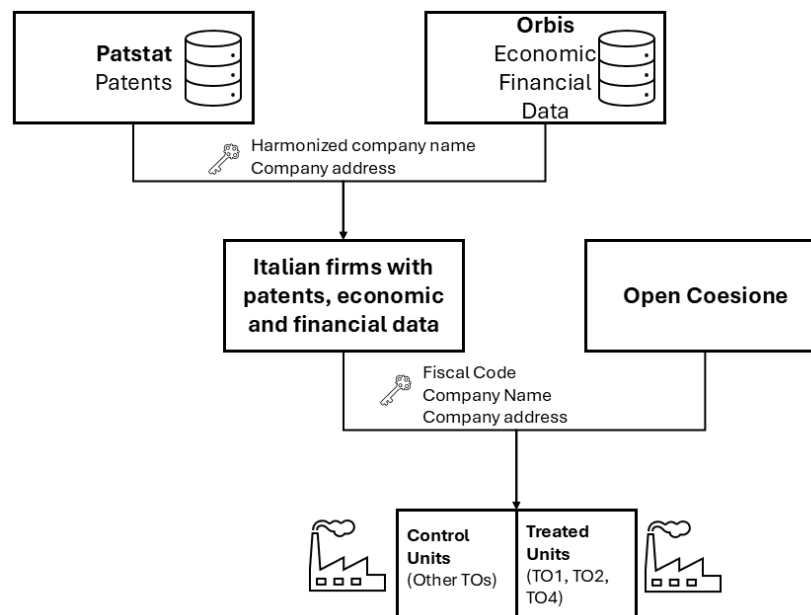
Patstat
Patents

Orbis
Economic
Financial
Data

Harmonized company name
Company address

Italian firms with patents, economic and financial data

Open Coesione

Fiscal Code
Company Name
Company address

Control Units
(Other TOs)

Treated Units
(TO1, TO2, TO4)